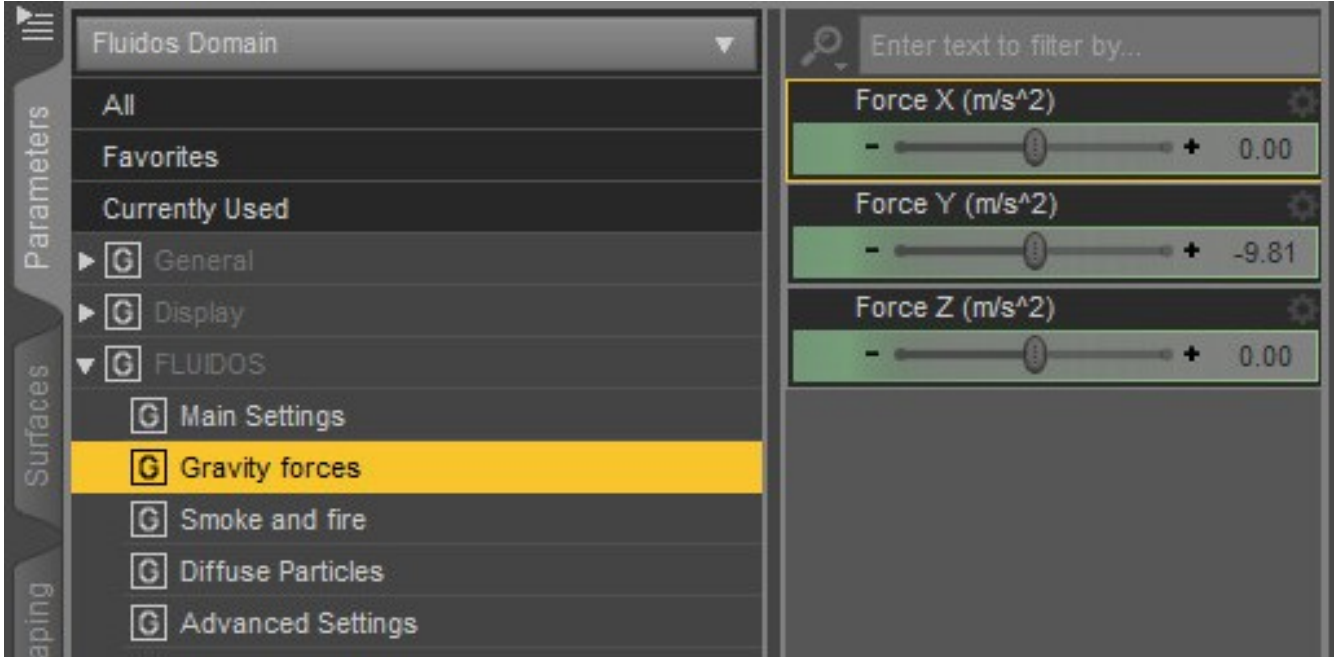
Parameters
Surfaces
aping

Fluidos Domain

All
Favorites
Currently Used
G General
G Display
G FLUIDOS
G Main Settings
G Gravity forces
G Smoke and fire
G Diffuse Particles
G Advanced Settings

Enter text to filter by...

Force X (m/s^2)
- + 0.00
Force Y (m/s^2)
- + -9.81
Force Z (m/s^2)
- + 0.00